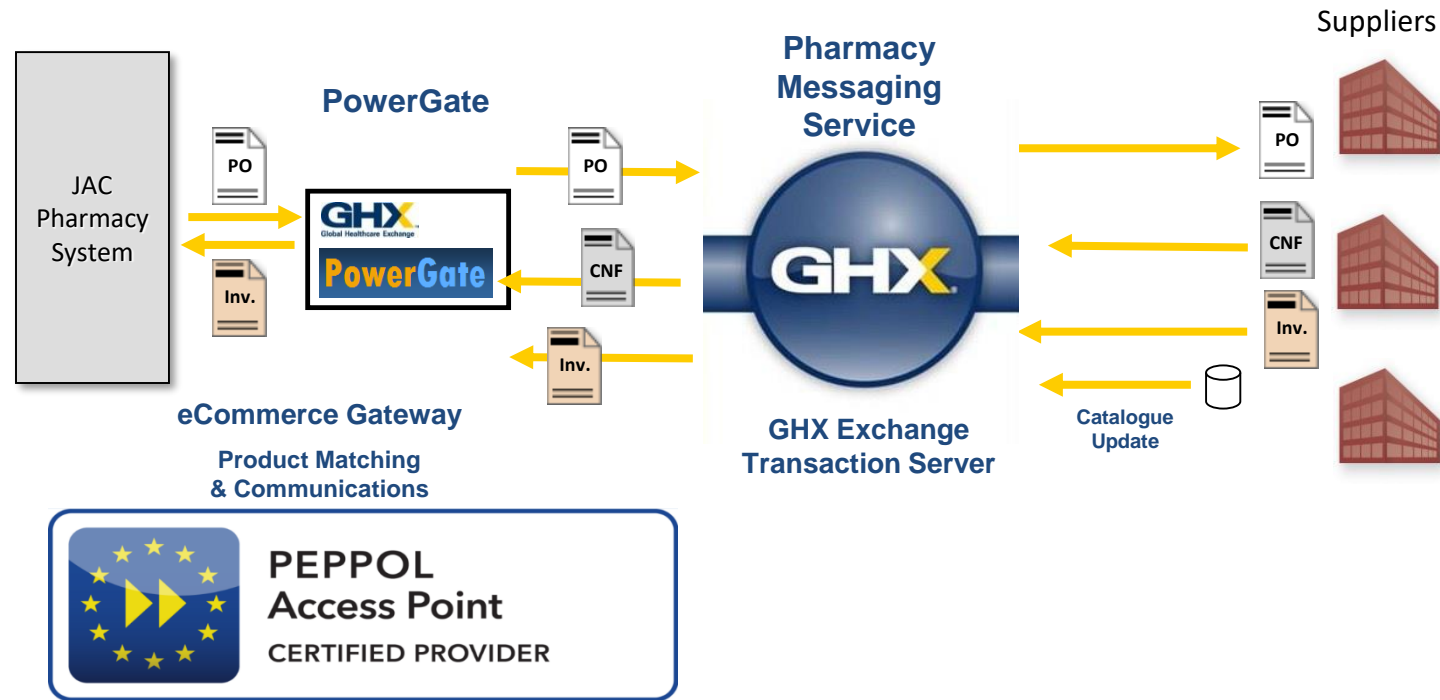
Suppliers

Pharmacy Messaging Service

PowerGate

JAC Pharmacy System

PO

GHX
Global Healthcare Exchange

PowerGate

Inv.

PO

CNF

Inv.

GHX

PO

CNF

Inv.

eCommerce Gateway

Product Matching & Communications

GHX Exchange Transaction Server

Catalogue Update

PEPPOL
Access Point
CERTIFIED PROVIDER